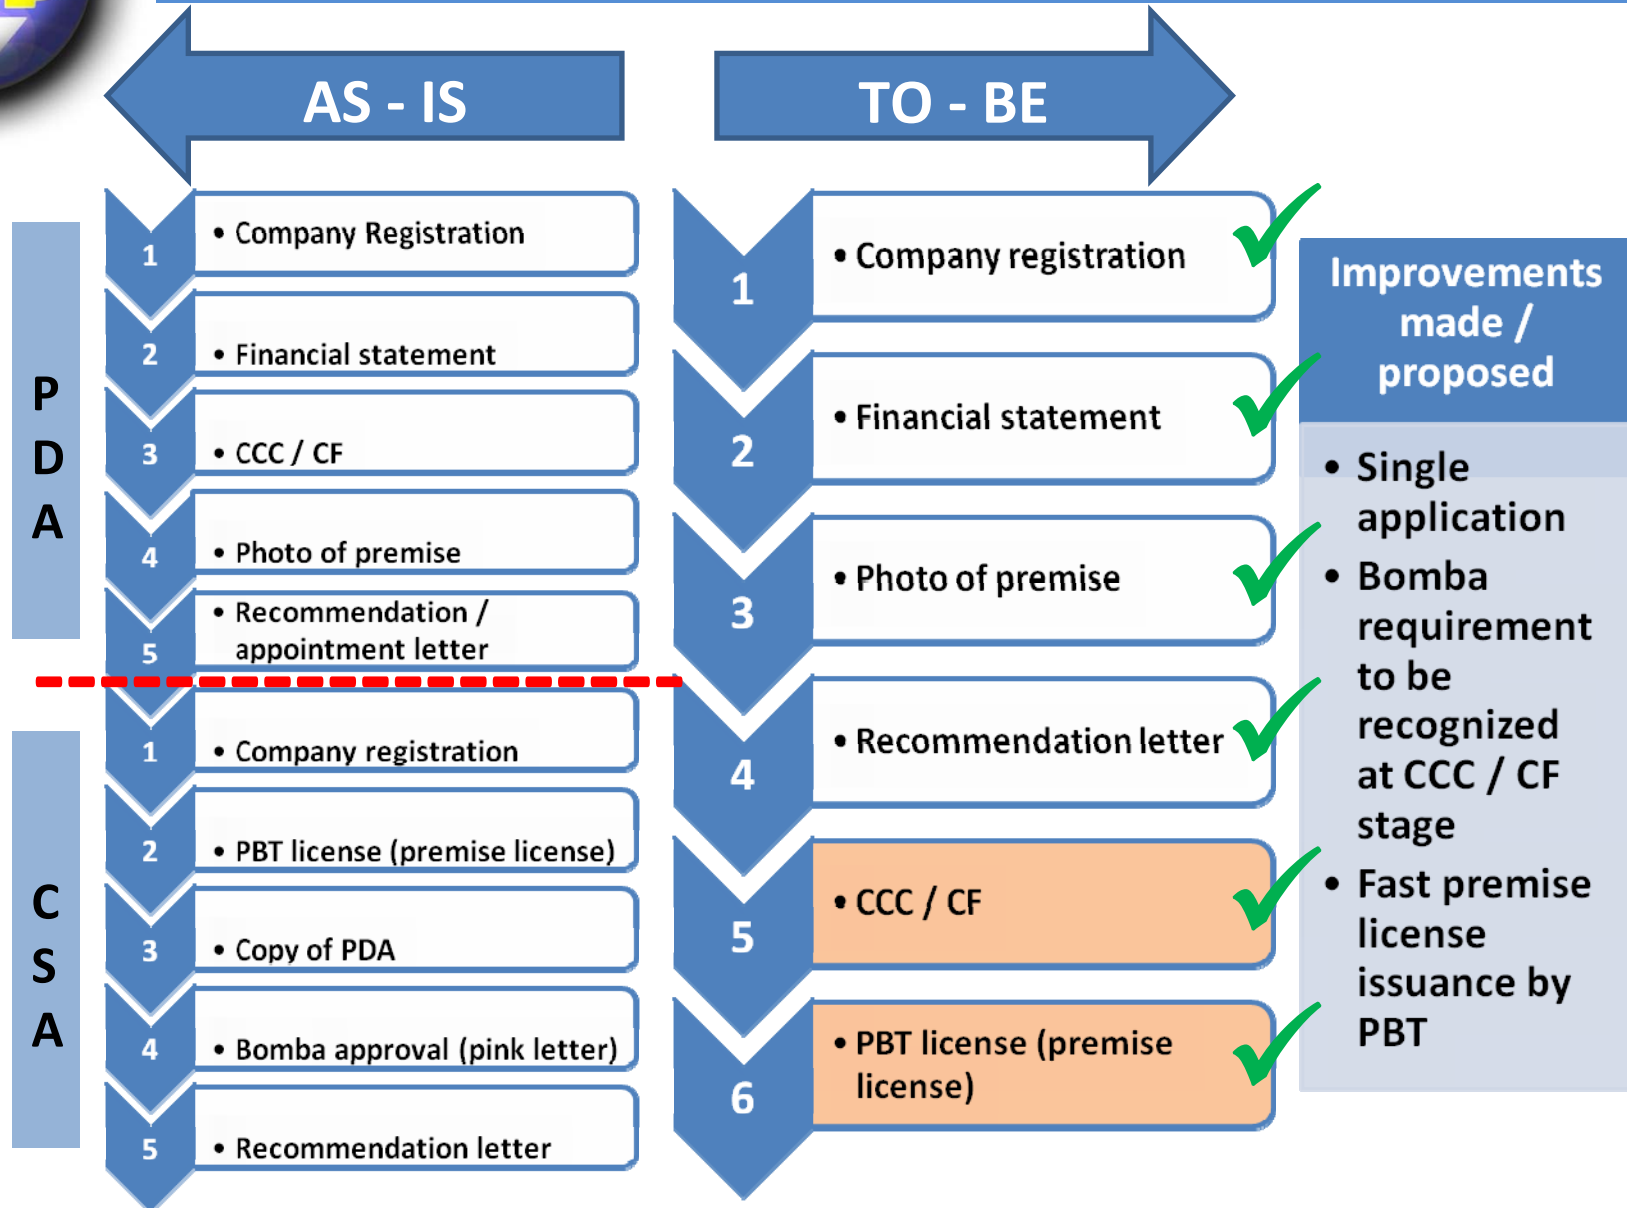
AS - IS

TO - BE

PDA

1 • Company Registration

2 • Financial statement

3 • CCC / CF

4 • Photo of premise

5 • Recommendation / appointment letter

CSA

1 • Company registration

2 • PBT license (premise license)

3 • Copy of PDA

4 • Bomba approval (pink letter)

5 • Recommendation letter

1 • Company registration

2 • Financial statement

3 • Photo of premise

4 • Recommendation letter

5 • CCC / CF

6 • PBT license (premise license)

Improvements made / proposed

• Single application
• Bomba requirement to be recognized at CCC / CF stage
• Fast premise license issuance by PBT